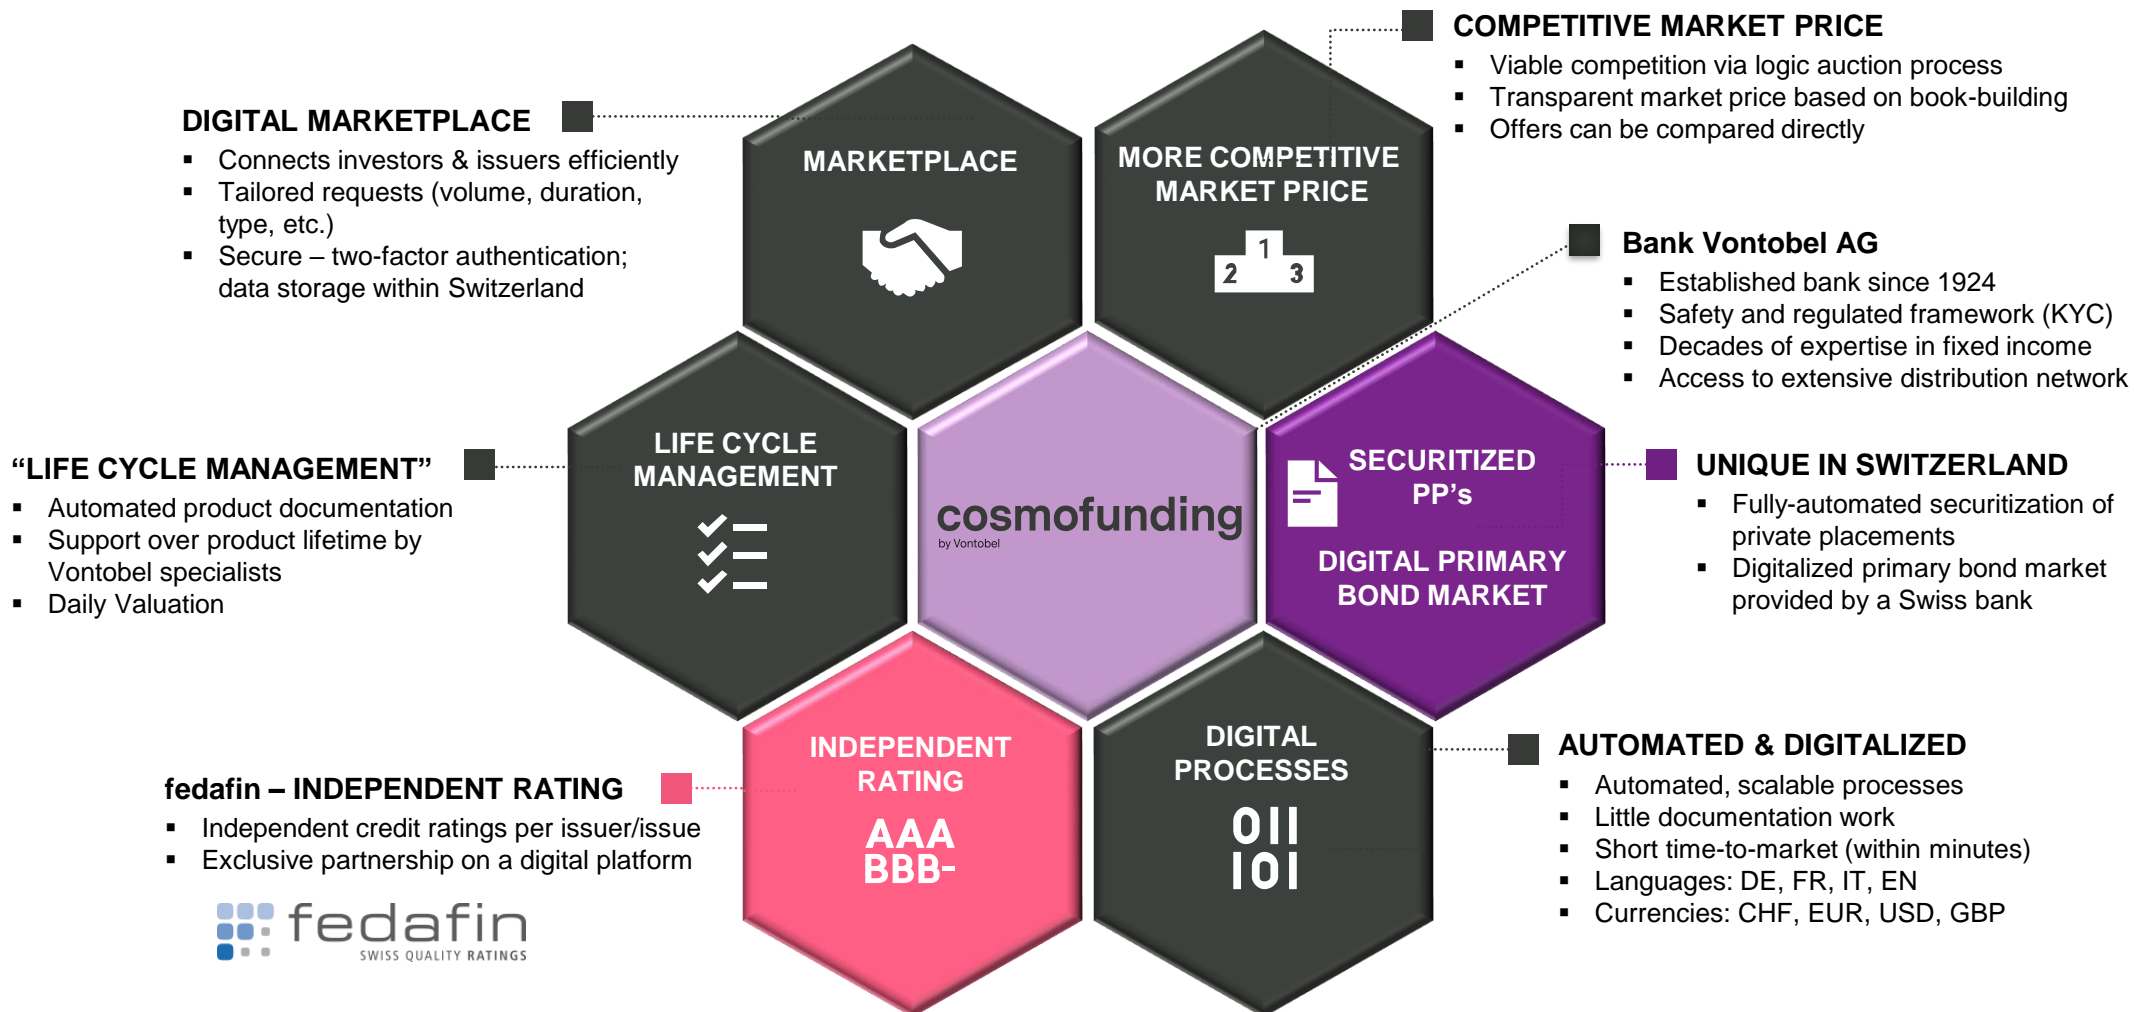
COMPETITIVE MARKET PRICE
- Viable competition via logic auction process
- Transparent market price based on book-building
- Offers can be compared directly

DIGITAL MARKETPLACE
- Connects investors & issuers efficiently
- Tailored requests (volume, duration, type, etc.)
- Secure – two-factor authentication; data storage within Switzerland

MARKETPLACE

MORE COMPETITIVE MARKET PRICE

1 2 3

Bank Vontobel AG
- Established bank since 1924
- Safety and regulated framework (KYC)
- Decades of expertise in fixed income
- Access to extensive distribution network

“LIFE CYCLE MANAGEMENT”
- Automated product documentation
- Support over product lifetime by Vontobel specialists
- Daily Valuation

LIFE CYCLE MANAGEMENT

cosmofunding
by Vontobel

SECURITIZED PP’s

DIGITAL PRIMARY BOND MARKET

UNIQUE IN SWITZERLAND
- Fully-automated securitization of private placements
- Digitalized primary bond market provided by a Swiss bank

INDEPENDENT RATING
AAA
BBB-

DIGITAL PROCESSES
011
101

AUTOMATED & DIGITALIZED
- Automated, scalable processes
- Little documentation work
- Short time-to-market (within minutes)
- Languages: DE, FR, IT, EN
- Currencies: CHF, EUR, USD, GBP

fedafin – INDEPENDENT RATING
- Independent credit ratings per issuer/issue
- Exclusive partnership on a digital platform

fedafin
SWISS QUALITY RATINGS